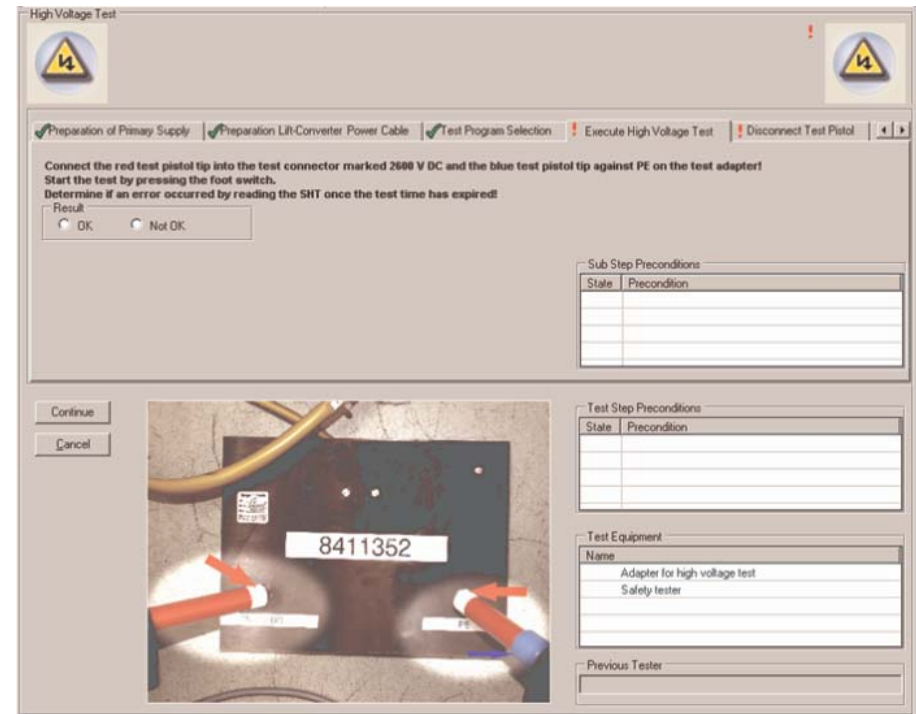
High Voltage Test

!

Preparation of Primary Supply | Preparation Lift-Converter Power Cable | Test Program Selection | ! Execute High Voltage Test | ! Disconnect Test Pistol

Connect the red test pistol tip into the test connector marked 2600 V DC and the blue test pistol tip against PE on the test adapter!
Start the test by pressing the foot switch.
Determine if an error occurred by reading the SHT once the test time has expired!

Result
OK
Not OK

Sub Step Preconditions

| State | Precondition |
|---|---|
| | |
| | |
| | |
| | |

Continue
Cancel

8411352

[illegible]

PE

Test Step Preconditions

| State | Precondition |
|---|---|
| | |
| | |
| | |
| | |

Test Equipment

| Name |
|---|
| Adapter for high voltage test |
| Safety tester |

Previous Tester